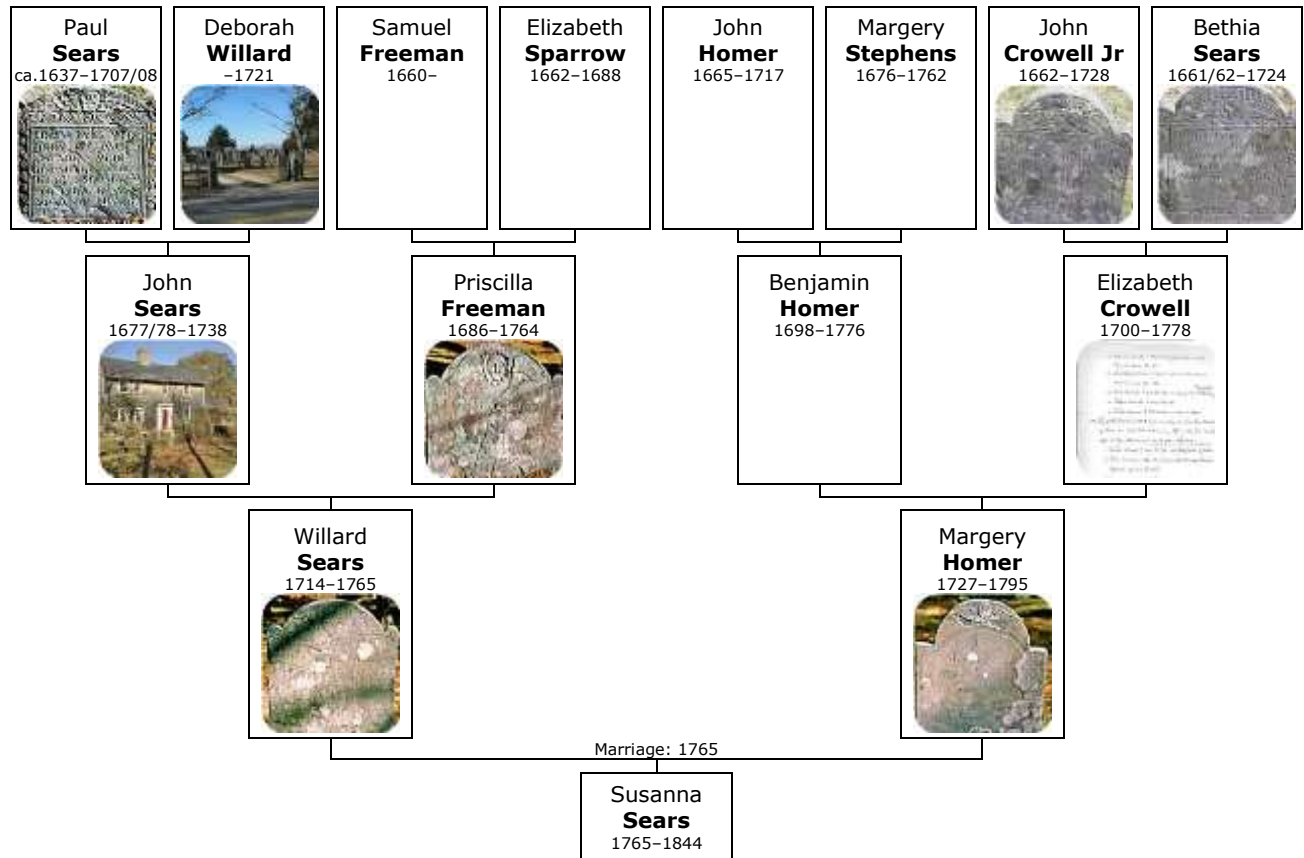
Paul
**Sears**
ca.1637–1707/08

Deborah
**Willard**
–1721

Samuel
**Freeman**
1660–

Elizabeth
**Sparrow**
1662–1688

John
**Homer**
1665–1717

Margery
**Stephens**
1676–1762

John
**Crowell Jr**
1662–1728

Bethia
**Sears**
1661/62–1724

John
**Sears**
1677/78–1738

Priscilla
**Freeman**
1686–1764

Benjamin
**Homer**
1698–1776

Elizabeth
**Crowell**
1700–1778

Willard
**Sears**
1714–1765

Margery
**Homer**
1727–1795

Marriage: 1765

Susanna
**Sears**
1765–1844